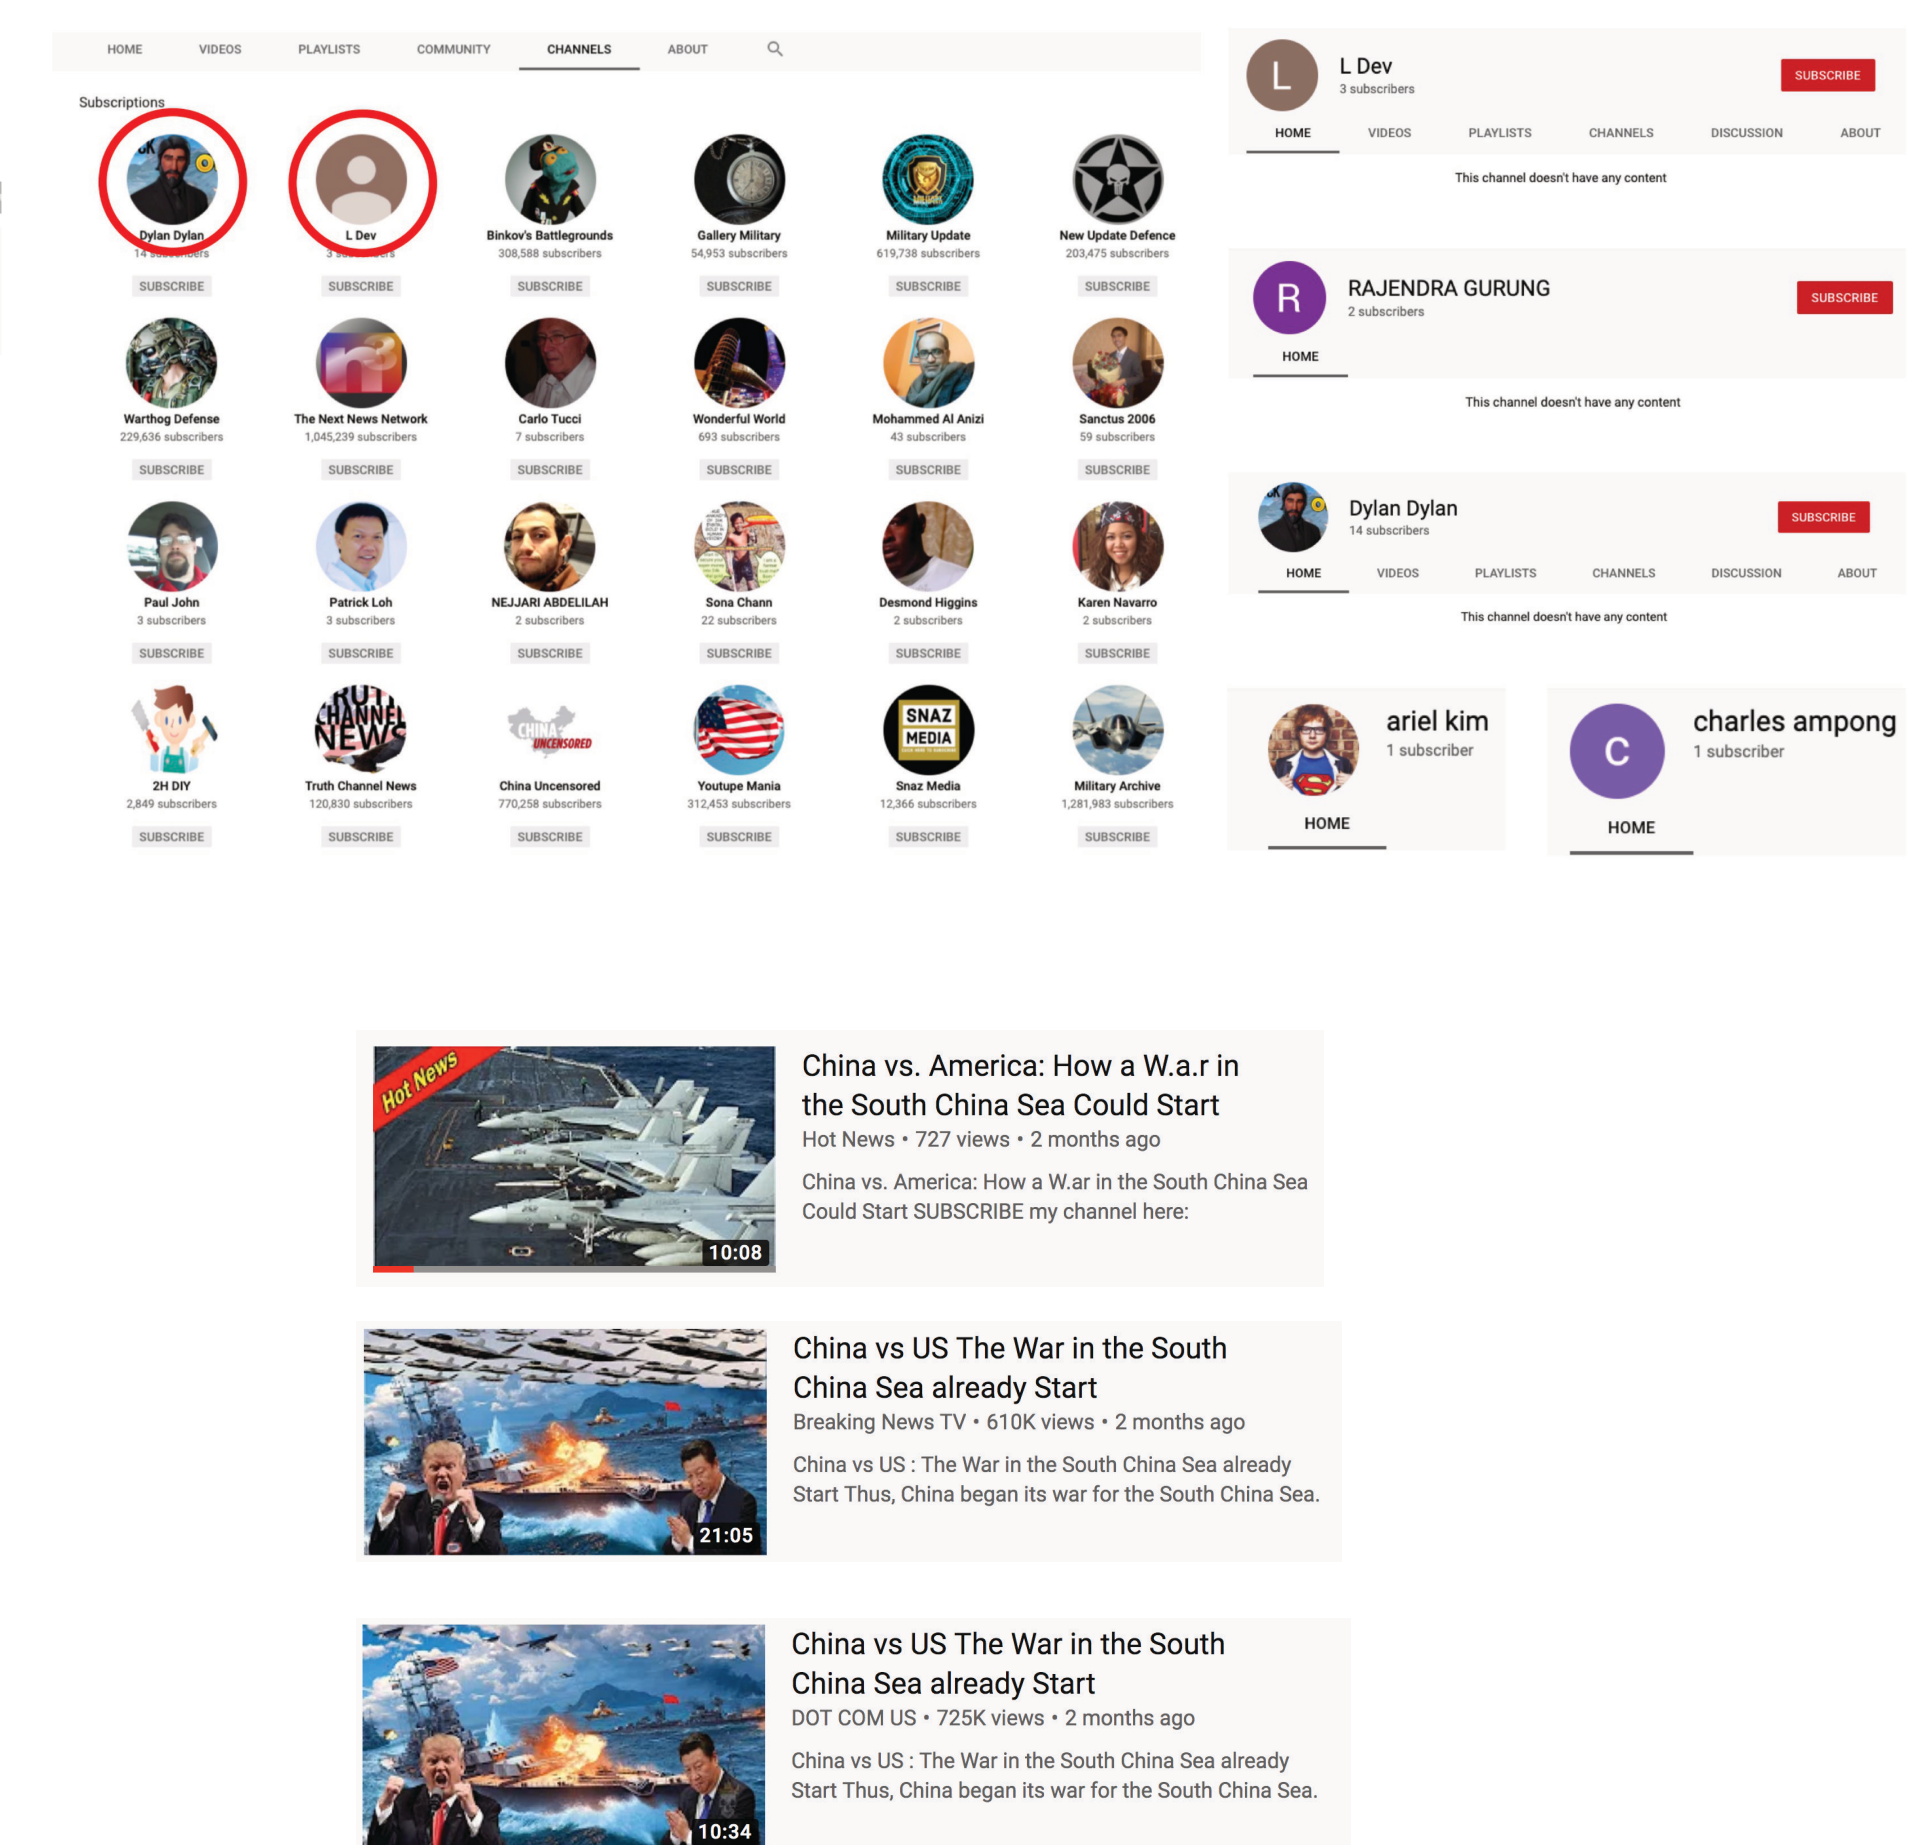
HOME VIDEOS PLAYLISTS COMMUNITY CHANNELS ABOUT

Subscriptions

Dylan Dylan
14 subscribers
SUBSCRIBE

L Dev
3 subscribers
SUBSCRIBE

Binkov's Battlegrounds
308,588 subscribers
SUBSCRIBE

Gallery Military
54,953 subscribers
SUBSCRIBE

Military Update
619,738 subscribers
SUBSCRIBE

New Update Defence
203,475 subscribers
SUBSCRIBE

Warthog Defense
229,636 subscribers
SUBSCRIBE

The Next News Network
1,045,239 subscribers
SUBSCRIBE

Carlo Tucci
7 subscribers
SUBSCRIBE

Wonderful World
693 subscribers
SUBSCRIBE

Mohammed Al Anizi
43 subscribers
SUBSCRIBE

Sanctus 2006
59 subscribers
SUBSCRIBE

Paul John
3 subscribers
SUBSCRIBE

Patrick Loh
3 subscribers
SUBSCRIBE

NEJJARI ABDELILAH
2 subscribers
SUBSCRIBE

Sona Chann
22 subscribers
SUBSCRIBE

Desmond Higgins
2 subscribers
SUBSCRIBE

Karen Navarro
2 subscribers
SUBSCRIBE

2H DIY
2,849 subscribers
SUBSCRIBE

Truth Channel News
120,830 subscribers
SUBSCRIBE

China Uncensored
770,258 subscribers
SUBSCRIBE

Youtupe Mania
312,453 subscribers
SUBSCRIBE

Snaz Media
12,366 subscribers
SUBSCRIBE

Military Archive
1,281,983 subscribers
SUBSCRIBE

L Dev
3 subscribers
SUBSCRIBE
HOME VIDEOS PLAYLISTS CHANNELS DISCUSSION ABOUT
This channel doesn't have any content

RAJENDRA GURUNG
2 subscribers
SUBSCRIBE
HOME
This channel doesn't have any content

Dylan Dylan
14 subscribers
SUBSCRIBE
HOME VIDEOS PLAYLISTS CHANNELS DISCUSSION ABOUT
This channel doesn't have any content

ariel kim
1 subscriber
HOME

charles ampong
1 subscriber
HOME

Hot News
10:08
China vs. America: How a W.a.r in the South China Sea Could Start
Hot News • 727 views • 2 months ago
China vs. America: How a W.ar in the South China Sea Could Start SUBSCRIBE my channel here:

21:05
China vs US The War in the South China Sea already Start
Breaking News TV • 610K views • 2 months ago
China vs US : The War in the South China Sea already Start Thus, China began its war for the South China Sea.

10:34
China vs US The War in the South China Sea already Start
DOT COM US • 725K views • 2 months ago
China vs US : The War in the South China Sea already Start Thus, China began its war for the South China Sea.